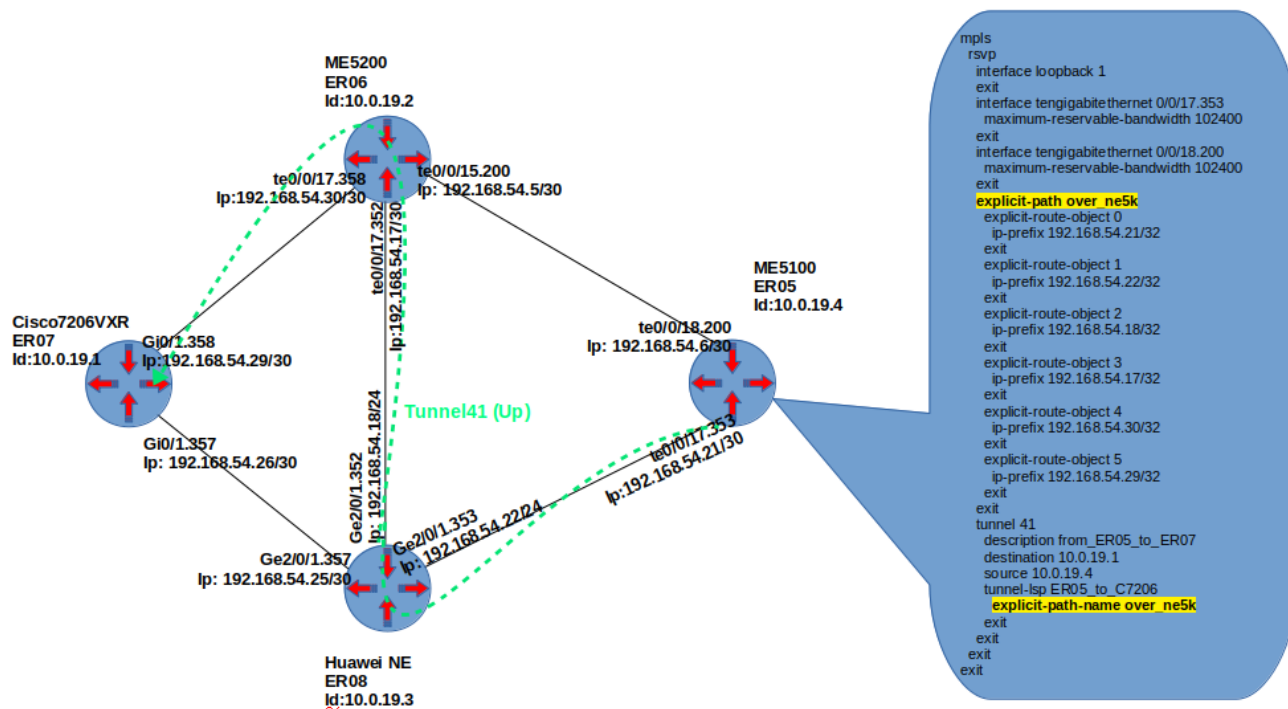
ME5200
ER06
Id:10.0.19.2

te0/0/17.358
Ip:192.168.54.30/30

te0/0/15.200
Ip: 192.168.54.5/30

te0/0/17.352
Ip:192.168.54.17/30

ME5100
ER05
Id:10.0.19.4

te0/0/18.200
Ip: 192.168.54.6/30

Cisco7206VXR
ER07
Id:10.0.19.1

Gi0/1.358
Ip:192.168.54.29/30

Gi0/1.357
Ip: 192.168.54.26/30

Tunnel41 (Up)

Ge2/0/1.352
Ip: 192.168.54.18/24

te0/0/17.353
Ip:192.168.54.21/30

Ge2/0/1.353
Ip: 192.168.54.22/24

Ge2/0/1.357
Ip: 192.168.54.25/30

Huawei NE
ER08
Id:10.0.19.3

mpls
rsvp
interface loopback 1
exit
interface tengigabitethernet 0/0/17.353
maximum-reservable-bandwidth 102400
exit
interface tengigabitethernet 0/0/18.200
maximum-reservable-bandwidth 102400
exit
explicit-path over_ne5k
explicit-route-object 0
ip-prefix 192.168.54.21/32
exit
explicit-route-object 1
ip-prefix 192.168.54.22/32
exit
explicit-route-object 2
ip-prefix 192.168.54.18/32
exit
explicit-route-object 3
ip-prefix 192.168.54.17/32
exit
explicit-route-object 4
ip-prefix 192.168.54.30/32
exit
explicit-route-object 5
ip-prefix 192.168.54.29/32
exit
exit
tunnel 41
description from_ER05_to_ER07
destination 10.0.19.1
source 10.0.19.4
tunnel-lsp ER05_to_C7206
explicit-path-name over_ne5k
exit
exit
exit
exit